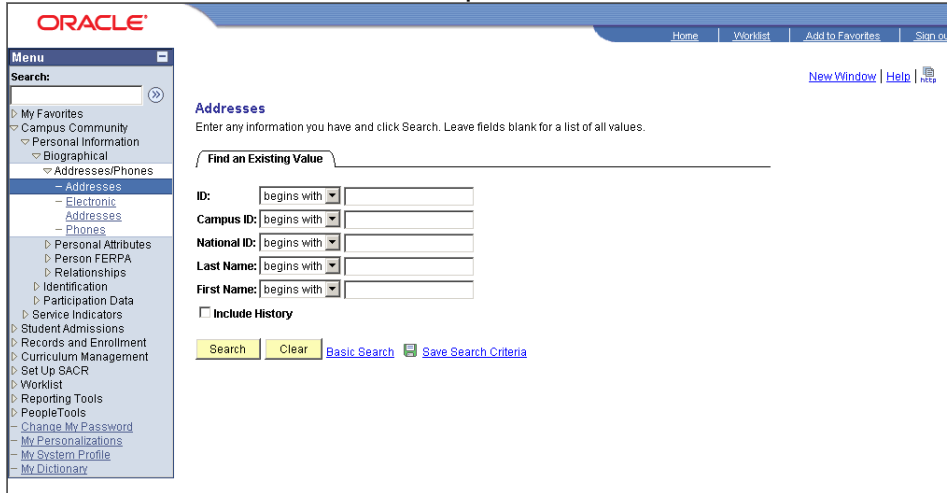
ORACLE

Home | Worklist | Add to Favorites | Sign ou

Menu

Search:

My Favorites
Campus Community
Personal Information
Biographical
Addresses/Phones
– Addresses
– Electronic Addresses
– Phones
Personal Attributes
Person FERPA
Relationships
Identification
Participation Data
Service Indicators
Student Admissions
Records and Enrollment
Curriculum Management
Set Up SACR
Worklist
Reporting Tools
PeopleTools
– Change My Password
– My Personalizations
– My System Profile
– My Dictionary

New Window | Help |

Addresses

Enter any information you have and click Search. Leave fields blank for a list of all values.

Find an Existing Value

| | |
|---|---|
| ID: | begins with |
| Campus ID: | begins with |
| National ID: | begins with |
| Last Name: | begins with |
| First Name: | begins with |

Include History

Search  Clear  Basic Search  Save Search Criteria